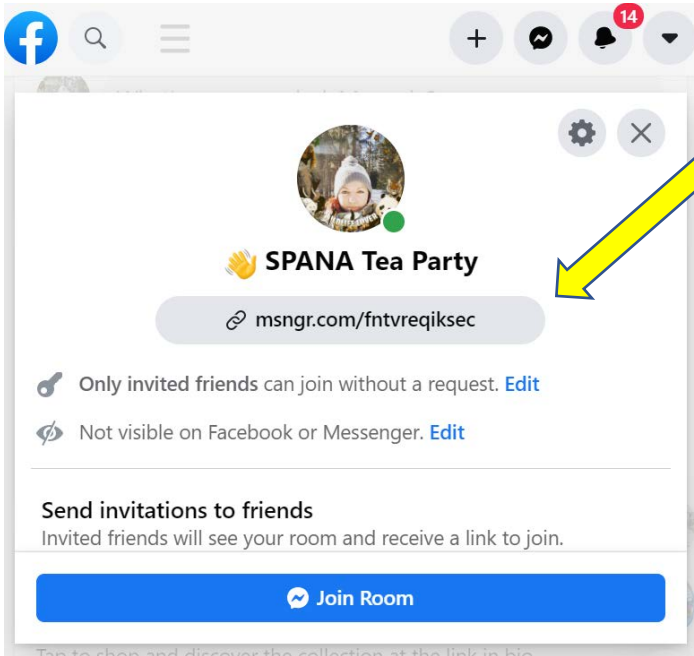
14

👋 SPANA Tea Party

msngr.com/fntvreqiksec

Only invited friends can join without a request. Edit

Not visible on Facebook or Messenger. Edit

Send invitations to friends
Invited friends will see your room and receive a link to join.

Join Room